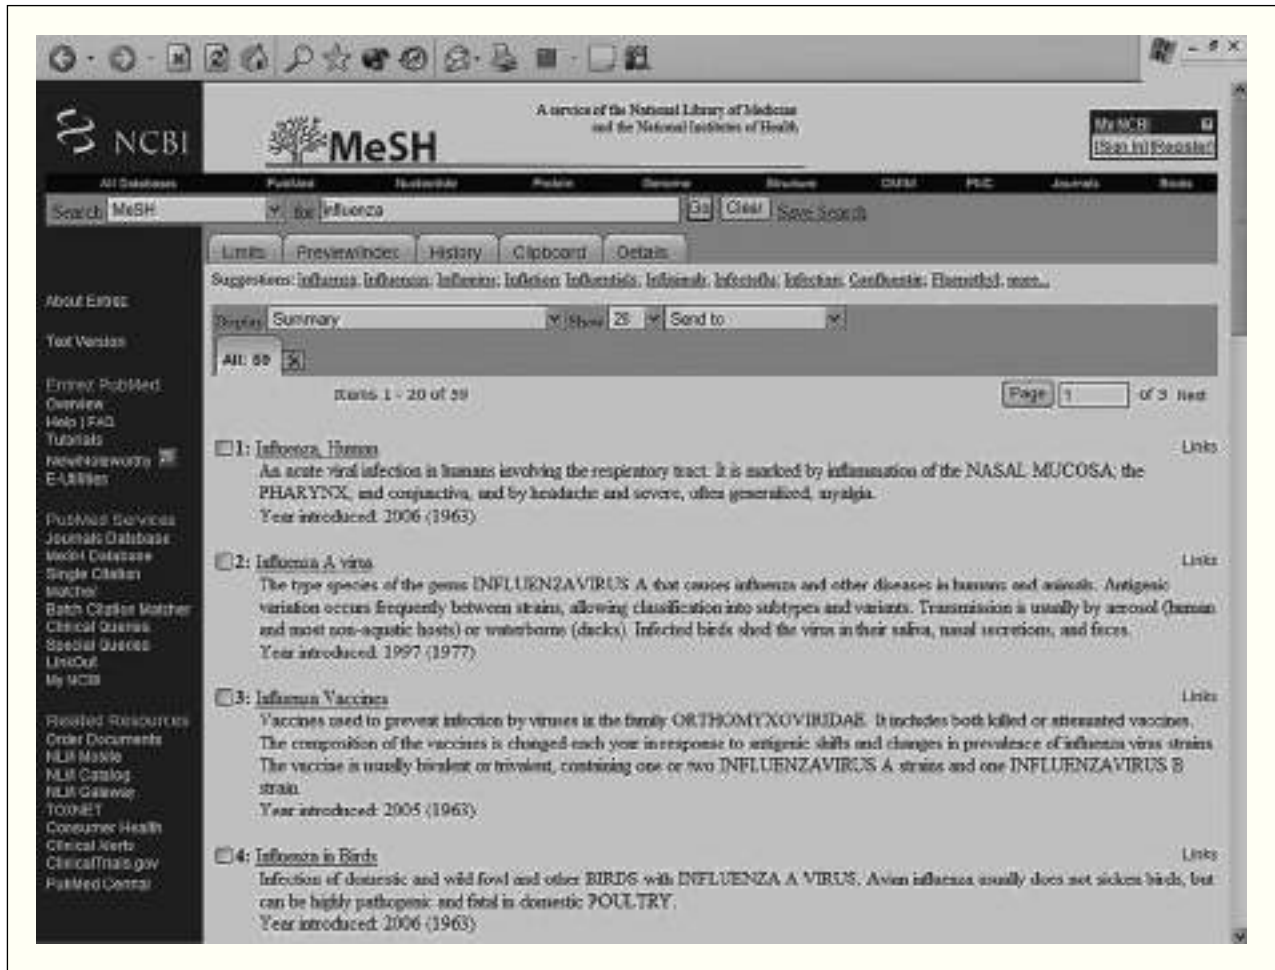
NCBI

MeSH

A service of the National Library of Medicine and the National Institutes of Health

My NCBI
[Sign In] [Register]

All Databases PubMed Nucleotide Protein Genome Structure OMIM PMC Journals Books

Search MeSH for influenza Go Clear Save Search

Limits Preview/Index History Clipboard Details

Suggestions: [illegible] more...

Display Summary Show 20 Send to

All: 59

Items 1 - 20 of 59

Page 1 of 3 Next

About Entrez

Text Version

Entrez PubMed
Overview
Help | FAQ
Tutorials
New/Noteworthy
E-Utilities

PubMed Services
Journals Database
MeSH Database
Single Citation Matcher
Batch Citation Matcher
Clinical Queries
Special Queries
LinkOut
My NCBI

Related Resources
Order Documents
NLM Mobile
NLM Catalog
NLM Gateway
TOXNET
Consumer Health
Clinical Alerts
ClinicalTrials.gov
PubMed Central

1: Influenza, Human
Links
An acute viral infection in humans involving the respiratory tract. It is marked by inflammation of the NASAL MUCOSA; the PHARYNX; and conjunctiva, and by headache and severe, often generalized, myalgia.
Year introduced: 2006 (1963)

2: Influenza A virus
Links
The type species of the genus INFLUENZAVIRUS A that causes influenza and other diseases in humans and animals. Antigenic variation occurs frequently between strains, allowing classification into subtypes and variants. Transmission is usually by aerosol (human and most non-aquatic hosts) or waterborne (ducks). Infected birds shed the virus in their saliva, nasal secretions, and feces.
Year introduced: 1997 (1977)

3: Influenza Vaccines
Links
Vaccines used to prevent infection by viruses in the family ORTHOMYXOVIRIDAE. It includes both killed or attenuated vaccines. The composition of the vaccines is changed each year in response to antigenic shifts and changes in prevalence of influenza virus strains. The vaccine is usually bivalent or trivalent, containing one or two INFLUENZAVIRUS A strains and one INFLUENZAVIRUS B strain.
Year introduced: 2005 (1963)

4: Influenza in Birds
Links
Infection of domestic and wild fowl and other BIRDS with INFLUENZA A VIRUS. Avian influenza usually does not sicken birds, but can be highly pathogenic and fatal in domestic POULTRY.
Year introduced: 2006 (1963)